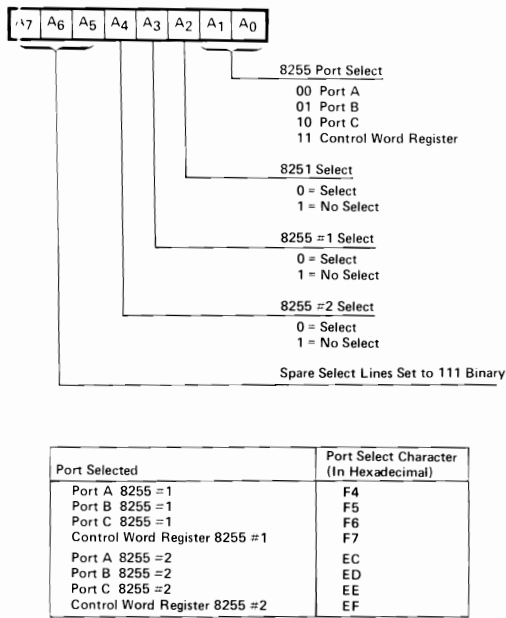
| $A_7$ | $A_6$ | $A_5$ | $A_4$ | $A_3$ | $A_2$ | $A_1$ | $A_0$ |
|---|---|---|---|---|---|---|---|

8255 Port Select
00 Port A
01 Port B
10 Port C
11 Control Word Register

8251 Select
0 = Select
1 = No Select

8255 #1 Select
0 = Select
1 = No Select

8255 #2 Select
0 = Select
1 = No Select

Spare Select Lines Set to 111 Binary

| Port Selected | Port Select Character (In Hexadecimal) |
|---|---|
| Port A 8255 #1 | F4 |
| Port B 8255 #1 | F5 |
| Port C 8255 #1 | F6 |
| Control Word Register 8255 #1 | F7 |
| Port A 8255 #2 | EC |
| Port B 8255 #2 | ED |
| Port C 8255 #2 | EE |
| Control Word Register 8255 #2 | EF |